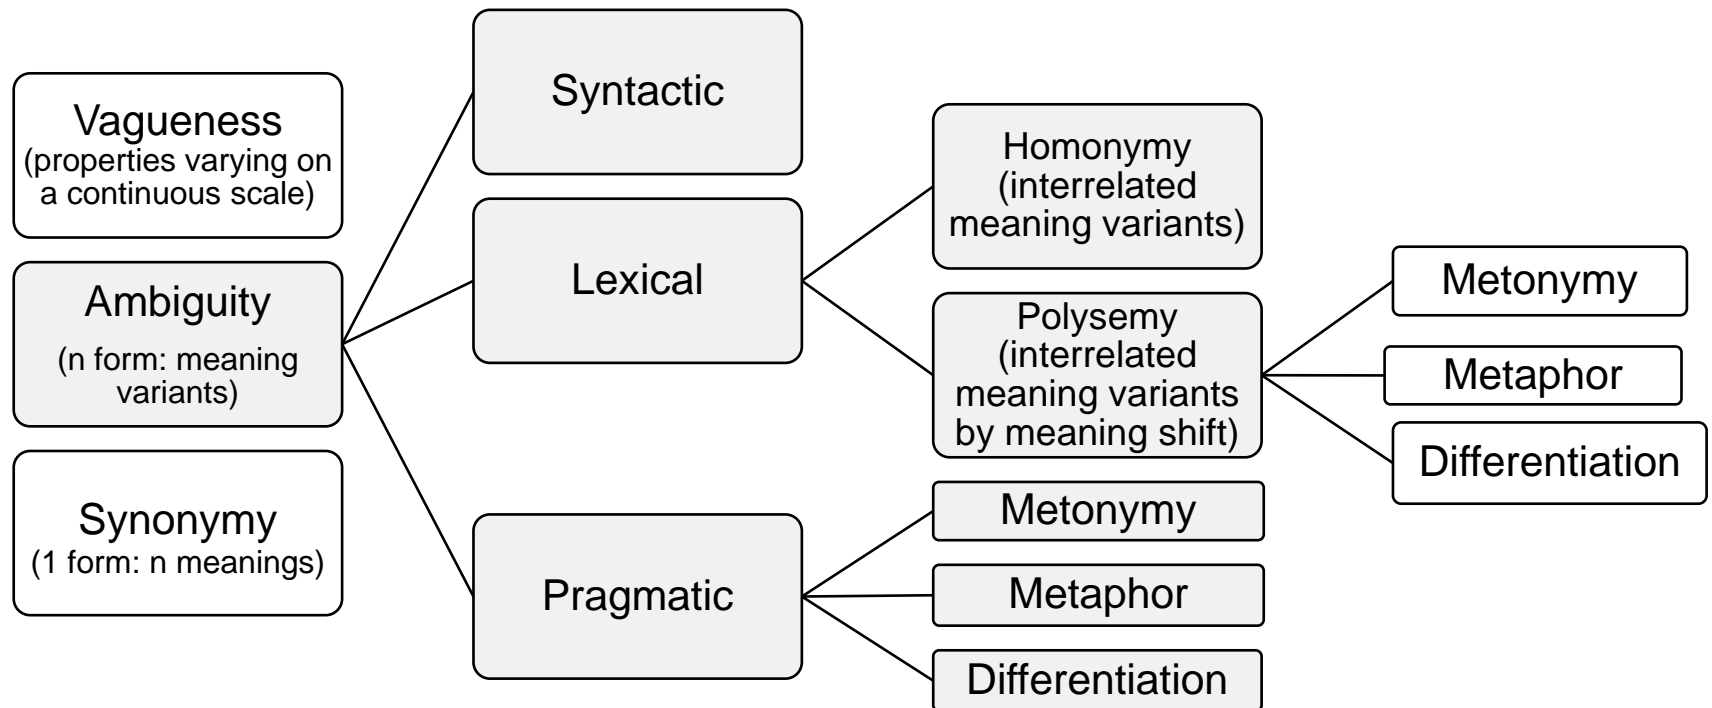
Vagueness
(properties varying on a continuous scale)

Ambiguity
(n form: meaning variants)

Synonymy
(1 form: n meanings)

Syntactic

Lexical

Pragmatic

Homonymy
(interrelated meaning variants)

Polysemy
(interrelated meaning variants by meaning shift)

Metonymy

Metaphor

Differentiation

Metonymy

Metaphor

Differentiation